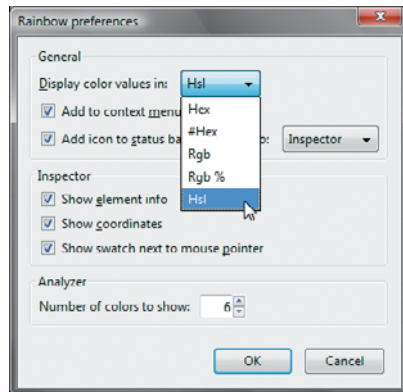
Rainbow preferences

General

Display color values in: Hsl

Add to context menu

Add icon to status ba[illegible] o: Inspector

Hex
#Hex
Rgb
Rgb %
Hsl

Inspector

Show element info

Show coordinates

Show swatch next to mouse pointer

Analyzer

Number of colors to show: 6

OK Cancel